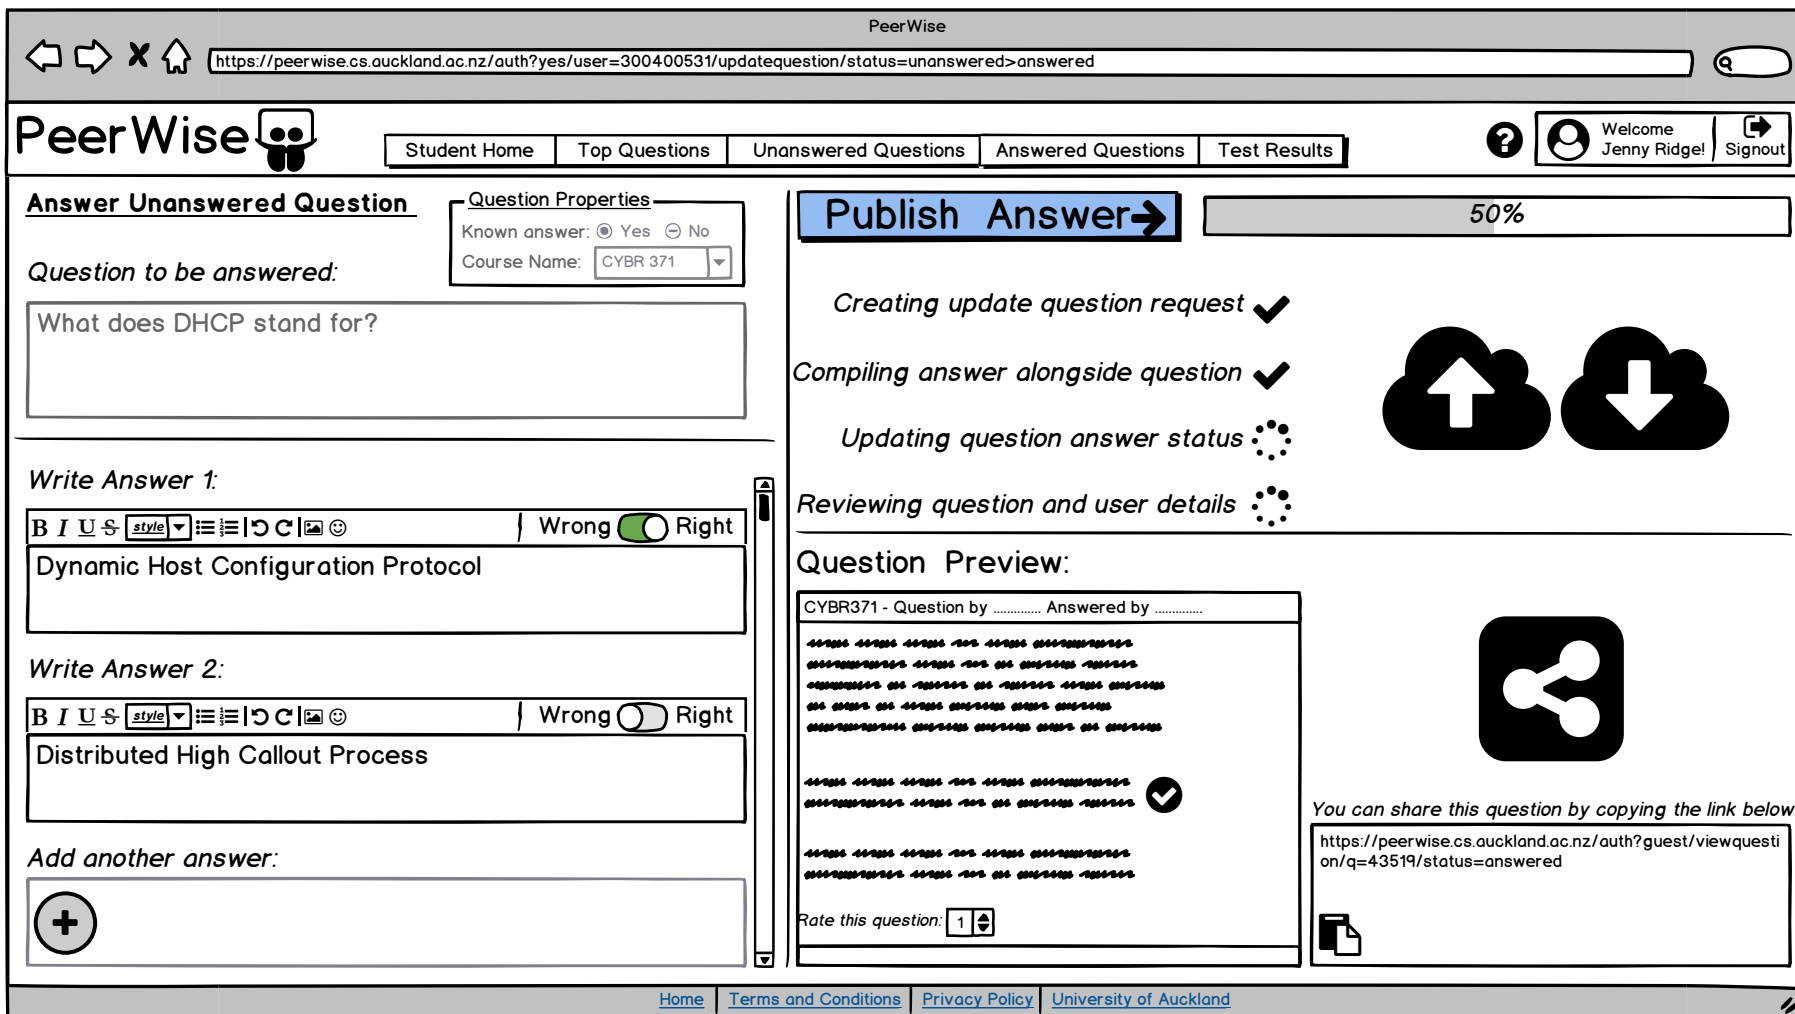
PeerWise

https://peerwise.cs.auckland.ac.nz/auth?yes/user=300400531/updatequestion/status=unanswered>answered

PeerWise

Student Home | Top Questions | Unanswered Questions | Answered Questions | Test Results

Welcome Jenny Ridge! Signout

Answer Unanswered Question

Question Properties
Known answer: Yes No
Course Name: CYBR 371

Question to be answered:

What does DHCP stand for?

Write Answer 1:

B I U S style Wrong Right

Dynamic Host Configuration Protocol

Write Answer 2:

B I U S style Wrong Right

Distributed High Callout Process

Add another answer:

Publish Answer

50%

Creating update question request

Compiling answer alongside question

Updating question answer status

Reviewing question and user details

Question Preview:

CYBR371 - Question by ............ Answered by ............

Rate this question: 1

You can share this question by copying the link below

https://peerwise.cs.auckland.ac.nz/auth?guest/viewquestion/q=43519/status=answered

Home | Terms and Conditions | Privacy Policy | University of Auckland